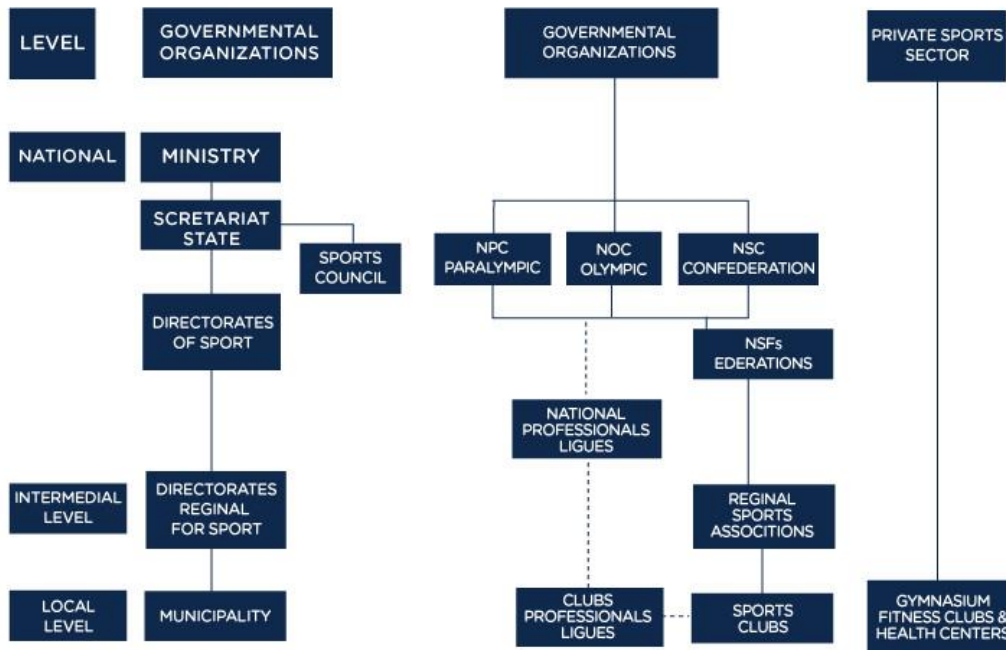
LEVEL

GOVERNMENTAL ORGANIZATIONS

GOVERNMENTAL ORGANIZATIONS

PRIVATE SPORTS SECTOR

NATIONAL

MINISTRY

SCRETARIAT STATE

SPORTS COUNCIL

NPC PARALYMPIC

NOC OLYMPIC

NSC CONFEDERATION

DIRECTORATES OF SPORT

NSFs EDERATIONS

NATIONAL PROFESSIONALS LIGUES

INTERMEDIAL LEVEL

DIRECTORATES REGINAL FOR SPORT

REGINAL SPORTS ASSOCITIONS

LOCAL LEVEL

MUNICIPALITY

CLUBS PROFESSIONALS LIGUES

SPORTS CLUBS

GYMNASIUM FITNESS CLUBS & HEALTH CENTERS